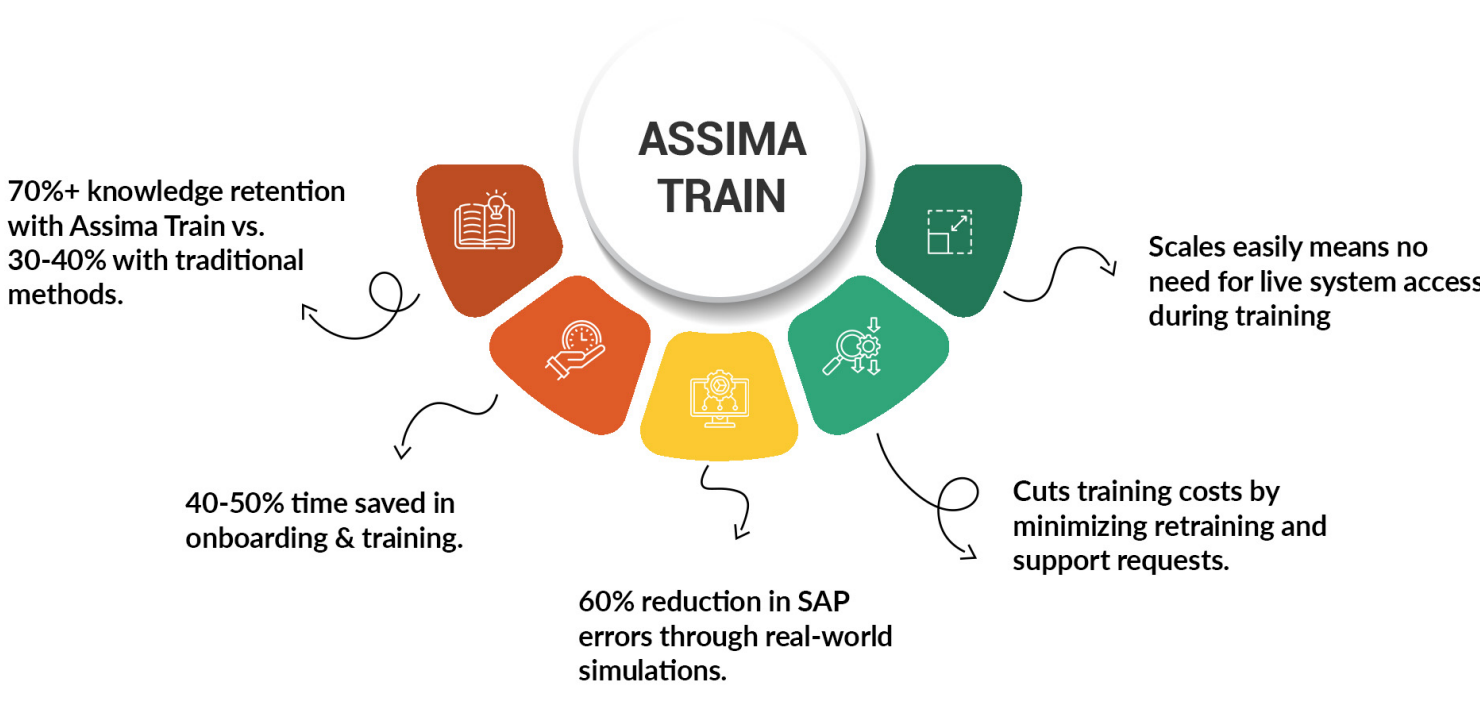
ASSIMA TRAIN

70%+ knowledge retention with Assima Train vs. 30-40% with traditional methods.

40-50% time saved in onboarding & training.

60% reduction in SAP errors through real-world simulations.

Cuts training costs by minimizing retraining and support requests.

Scales easily means no need for live system access during training